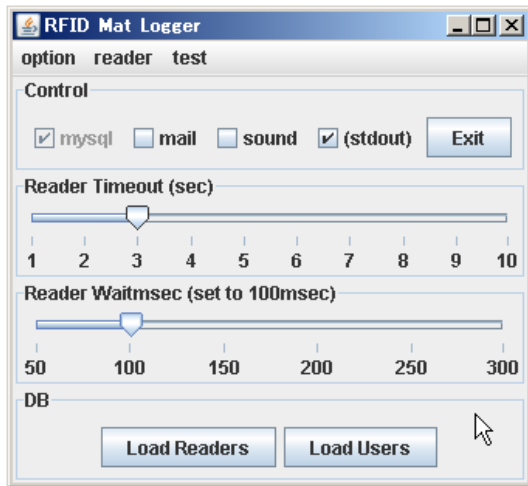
RFID Mat Logger

option reader test

Control

mysql mail sound (stdout) Exit

Reader Timeout (sec)

1 2 3 4 5 6 7 8 9 10

Reader Waitmsec (set to 100msec)

50 100 150 200 250 300

DB

Load Readers Load Users